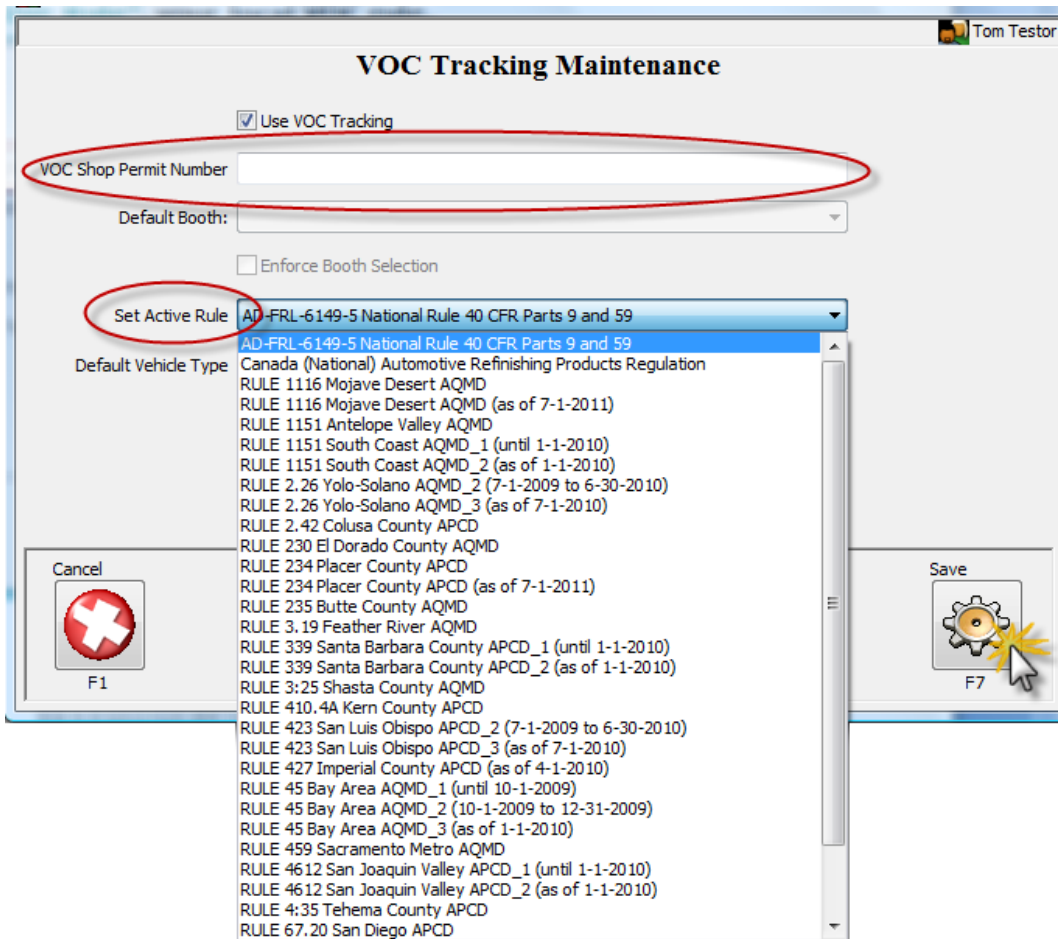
Tom Testor

VOC Tracking Maintenance

Use VOC Tracking

VOC Shop Permit Number

Default Booth:

Enforce Booth Selection

Set Active Rule

AD-FRL-6149-5 National Rule 40 CFR Parts 9 and 59

Default Vehicle Type

AD-FRL-6149-5 National Rule 40 CFR Parts 9 and 59
Canada (National) Automotive Refinishing Products Regulation
RULE 1116 Mojave Desert AQMD
RULE 1116 Mojave Desert AQMD (as of 7-1-2011)
RULE 1151 Antelope Valley AQMD
RULE 1151 South Coast AQMD_1 (until 1-1-2010)
RULE 1151 South Coast AQMD_2 (as of 1-1-2010)
RULE 2.26 Yolo-Solano AQMD_2 (7-1-2009 to 6-30-2010)
RULE 2.26 Yolo-Solano AQMD_3 (as of 7-1-2010)
RULE 2.42 Colusa County APCD
RULE 230 El Dorado County AQMD
RULE 234 Placer County APCD
RULE 234 Placer County APCD (as of 7-1-2011)
RULE 235 Butte County AQMD
RULE 3.19 Feather River AQMD
RULE 339 Santa Barbara County APCD_1 (until 1-1-2010)
RULE 339 Santa Barbara County APCD_2 (as of 1-1-2010)
RULE 3:25 Shasta County AQMD
RULE 410.4A Kern County APCD
RULE 423 San Luis Obispo APCD_2 (7-1-2009 to 6-30-2010)
RULE 423 San Luis Obispo APCD_3 (as of 7-1-2010)
RULE 427 Imperial County APCD (as of 4-1-2010)
RULE 45 Bay Area AQMD_1 (until 10-1-2009)
RULE 45 Bay Area AQMD_2 (10-1-2009 to 12-31-2009)
RULE 45 Bay Area AQMD_3 (as of 1-1-2010)
RULE 459 Sacramento Metro AQMD
RULE 4612 San Joaquin Valley APCD_1 (until 1-1-2010)
RULE 4612 San Joaquin Valley APCD_2 (as of 1-1-2010)
RULE 4:35 Tehema County APCD
RULE 67.20 San Diego APCD

Cancel
F1

Save
F7